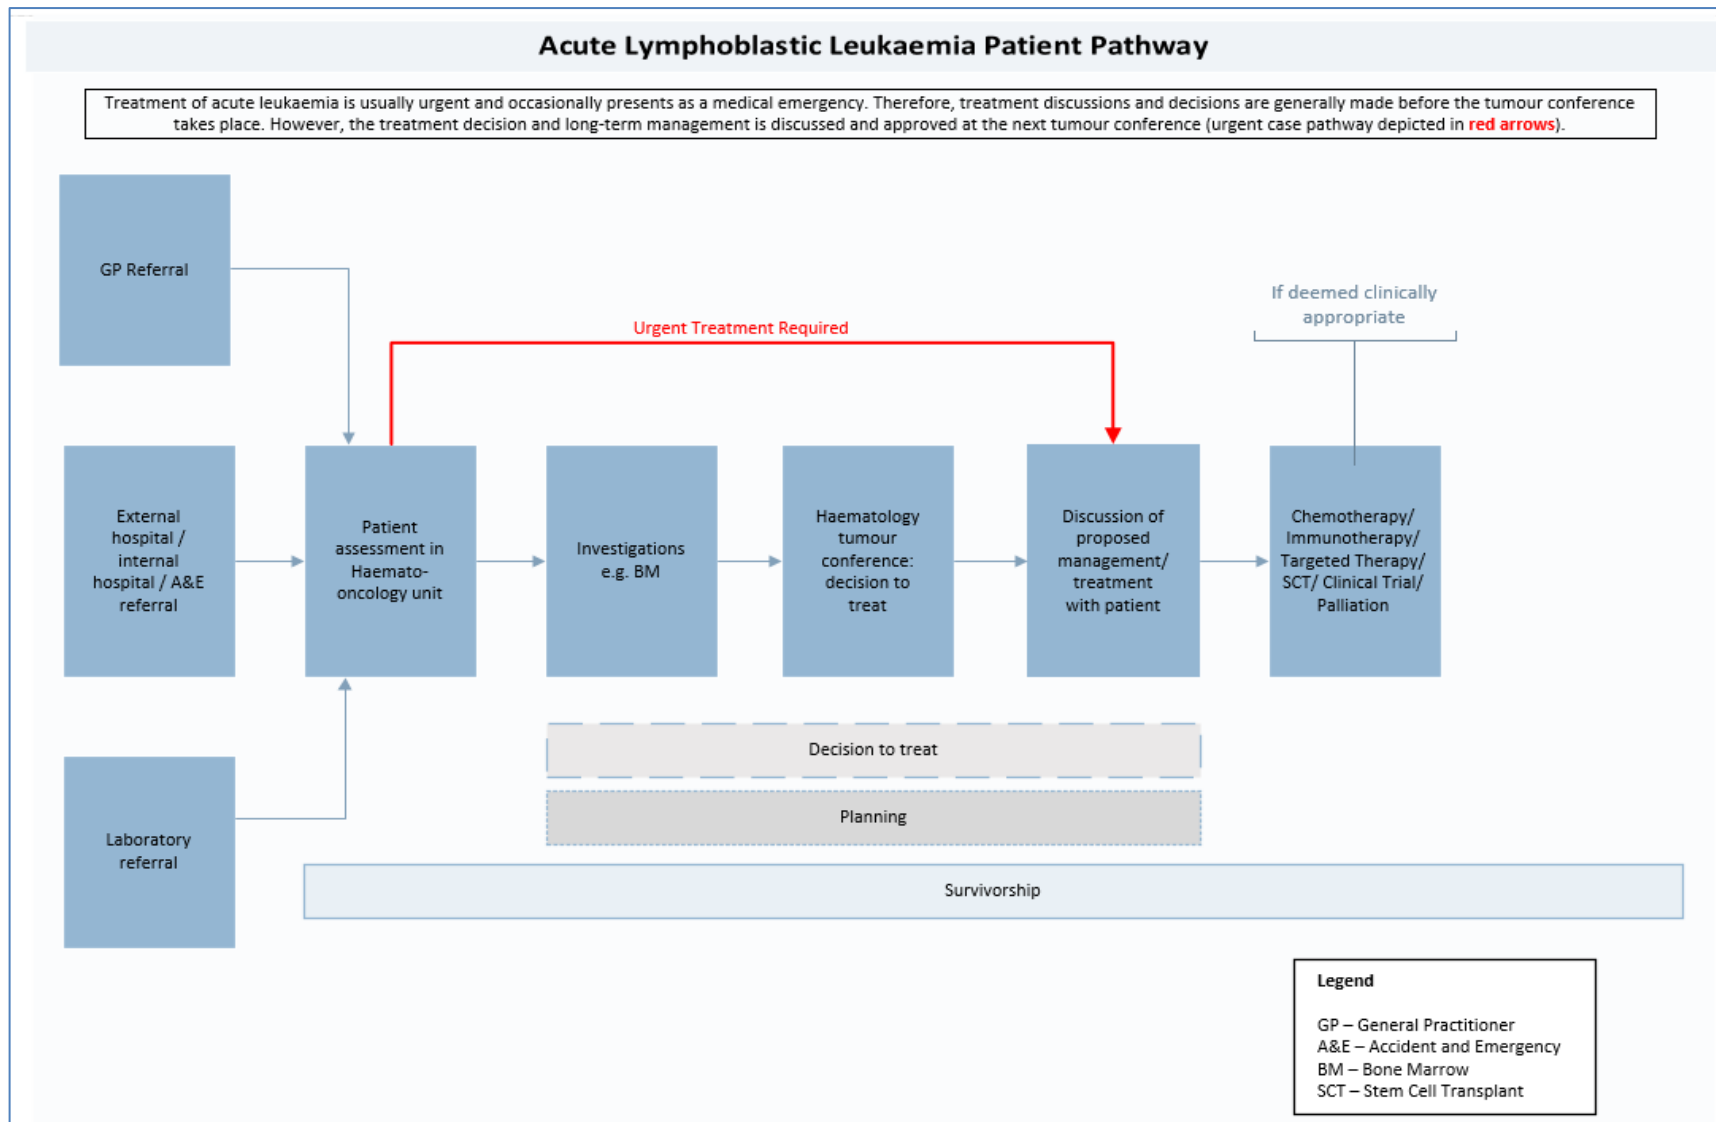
Acute Lymphoblastic Leukaemia Patient Pathway

Treatment of acute leukaemia is usually urgent and occasionally presents as a medical emergency. Therefore, treatment discussions and decisions are generally made before the tumour conference takes place. However, the treatment decision and long-term management is discussed and approved at the next tumour conference (urgent case pathway depicted in red arrows).

GP Referral

Urgent Treatment Required

If deemed clinically appropriate

External hospital / internal hospital / A&E referral

Patient assessment in Haemato-oncology unit

Investigations e.g. BM

Haematology tumour conference: decision to treat

Discussion of proposed management/ treatment with patient

Chemotherapy/ Immunotherapy/ Targeted Therapy/ SCT/ Clinical Trial/ Palliation

Decision to treat

Planning

Laboratory referral

Survivorship

Legend

GP – General Practitioner
A&E – Accident and Emergency
BM – Bone Marrow
SCT – Stem Cell Transplant